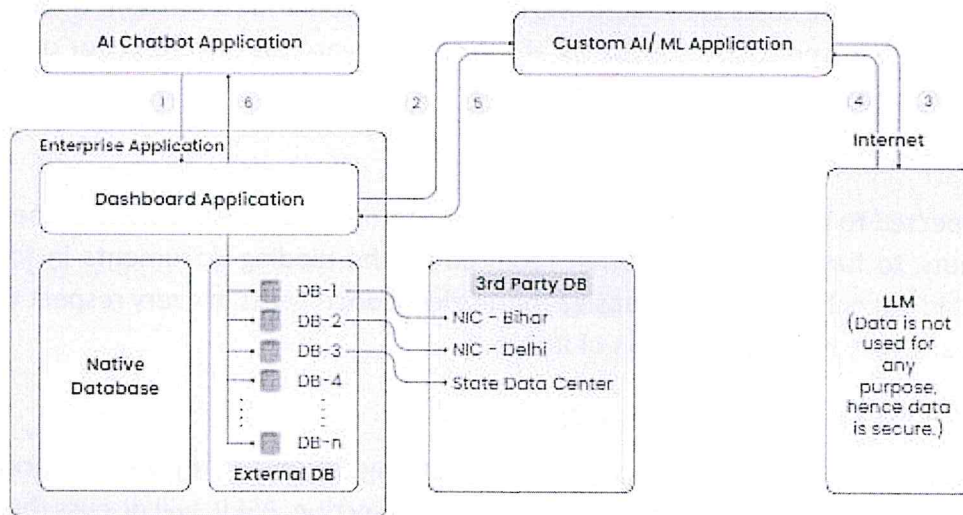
AI Chatbot Application

Custom AI/ ML Application

1
6
2
5
4
3

Enterprise Application

Internet

Dashboard Application

Native Database

DB-1
DB-2
DB-3
DB-4
DB-n

External DB

3rd Party DB

NIC - Bihar
NIC - Delhi
State Data Center

LLM
(Data is not used for any purpose, hence data is secure.)